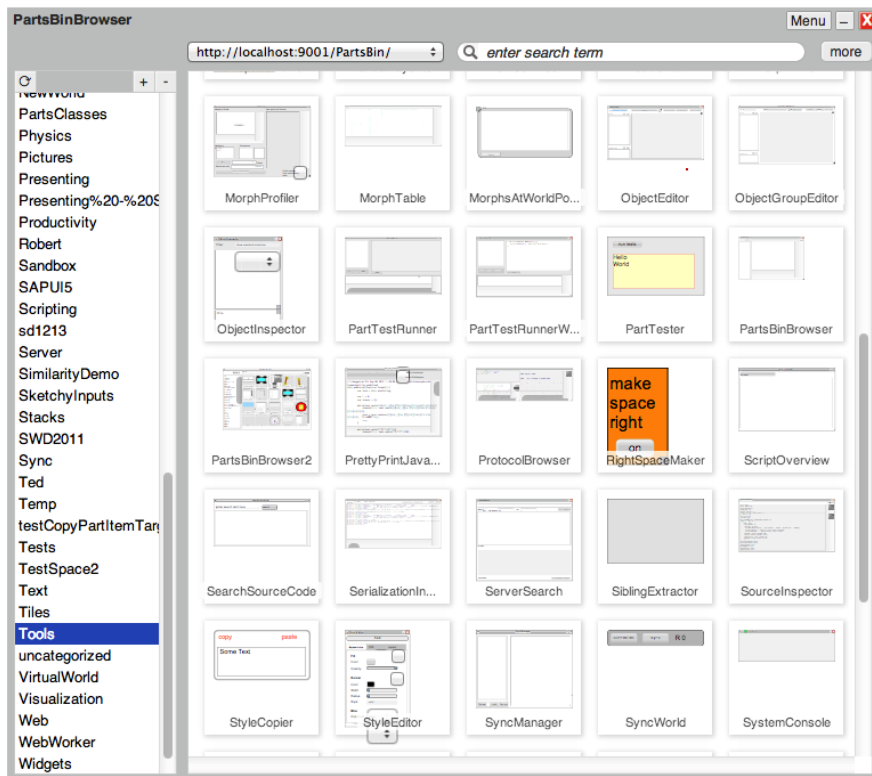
PartsBinBrowser

Menu – X

http://localhost:9001/PartsBin/

enter search term

more

+ -

NewWorld
PartsClasses
Physics
Pictures
Presenting
Presenting%20-%20S
Productivity
Robert
Sandbox
SAPUI5
Scripting
sd1213
Server
SimilarityDemo
SketchyInputs
Stacks
SWD2011
Sync
Ted
Temp
testCopyPartItemTarg
Tests
TestSpace2
Text
Tiles
Tools
uncategorized
VirtualWorld
Visualization
Web
WebWorker
Widgets

MorphProfiler
MorphTable
MorphsAtWorldPo...
ObjectEditor
ObjectGroupEditor
ObjectInspector
PartTestRunner
PartTestRunnerW...
PartTester
PartsBinBrowser
PartsBinBrowser2
PrettyPrintJava...
ProtocolBrowser
make space right on
RightSpaceMaker
ScriptOverview
SearchSourceCode
SerializationIn...
ServerSearch
SiblingExtractor
SourceInspector
copy paste Some Text
StyleCopier
StyleEditor
SyncManager
SyncWorld
SystemConsole

Hello World